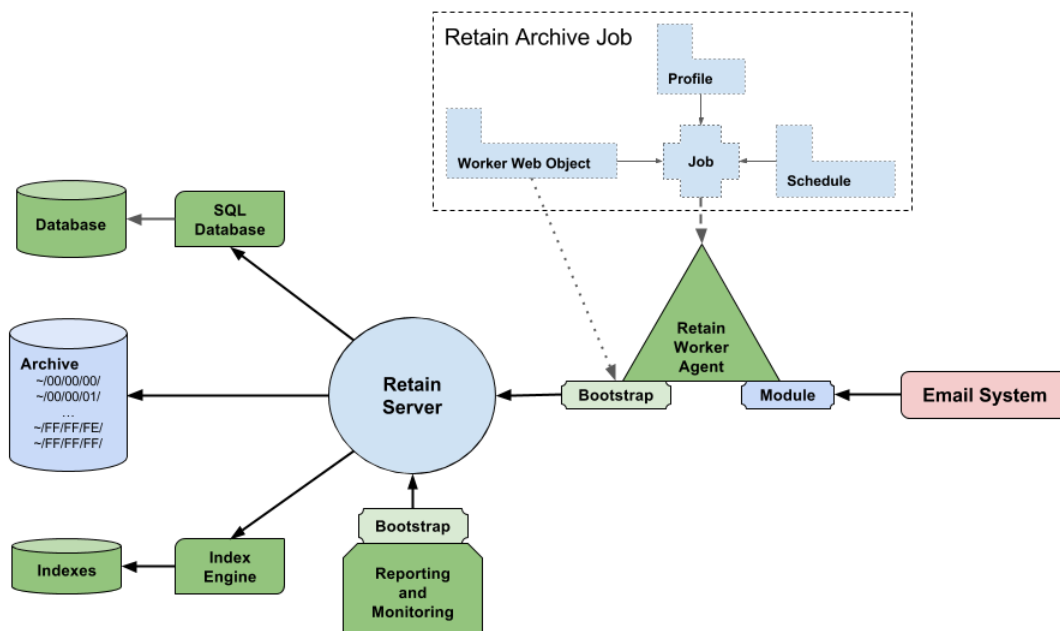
Retain Archive Job

Profile

Worker Web Object

Job

Schedule

Database

SQL Database

Archive
~/00/00/00/
~/00/00/01/
...
~/FF/FF/FE/
~/FF/FF/FF/

Retain Server

Retain Worker Agent

Bootstrap

Module

Email System

Indexes

Index Engine

Bootstrap

Reporting and Monitoring